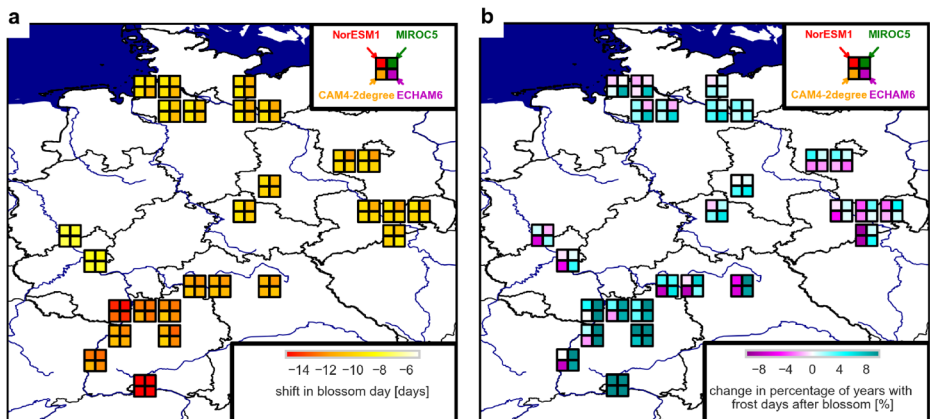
a

NorESM1
MIROC5
CAM4-2degree
ECHAM6

−14 −12 −10 −8 −6
shift in blossom day [days]

b

NorESM1
MIROC5
CAM4-2degree
ECHAM6

−8 −4 0 4 8
change in percentage of years with frost days after blossom [%]